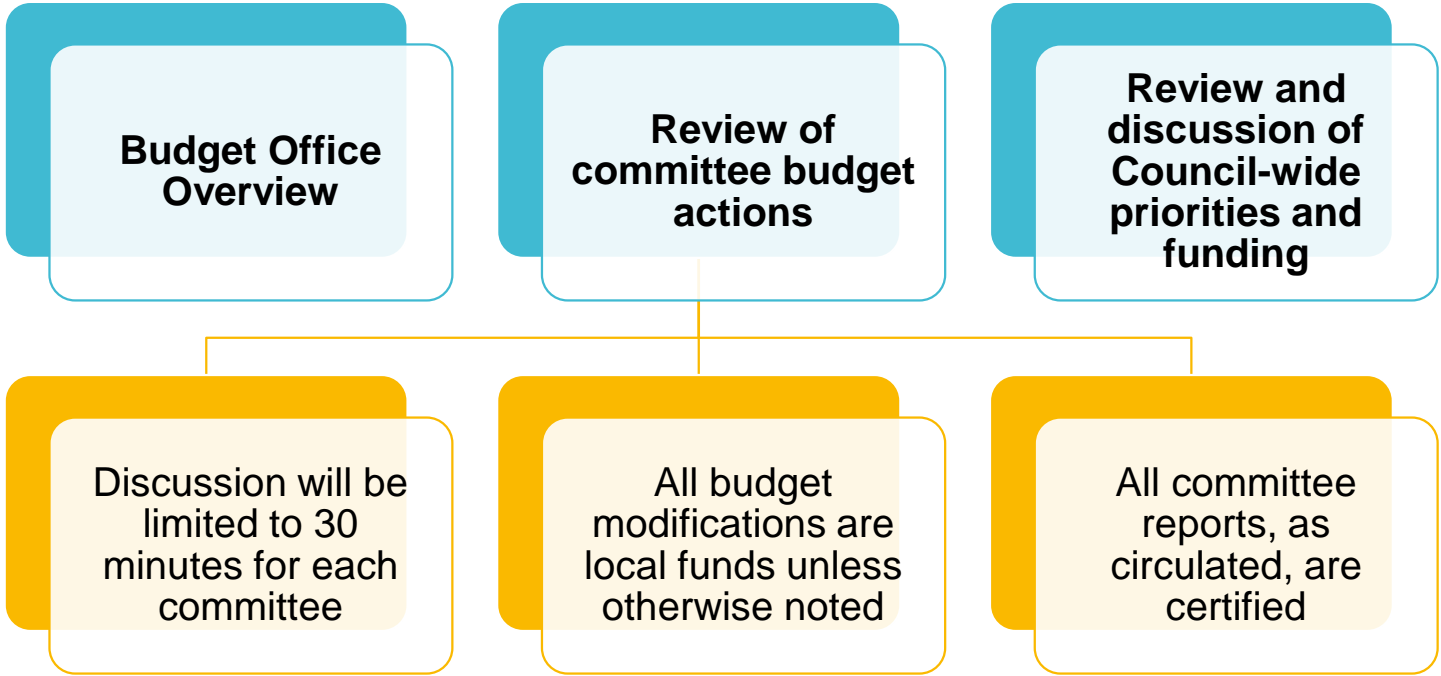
Budget Office Overview

Review of committee budget actions

Review and discussion of Council-wide priorities and funding

Discussion will be limited to 30 minutes for each committee

All budget modifications are local funds unless otherwise noted

All committee reports, as circulated, are certified